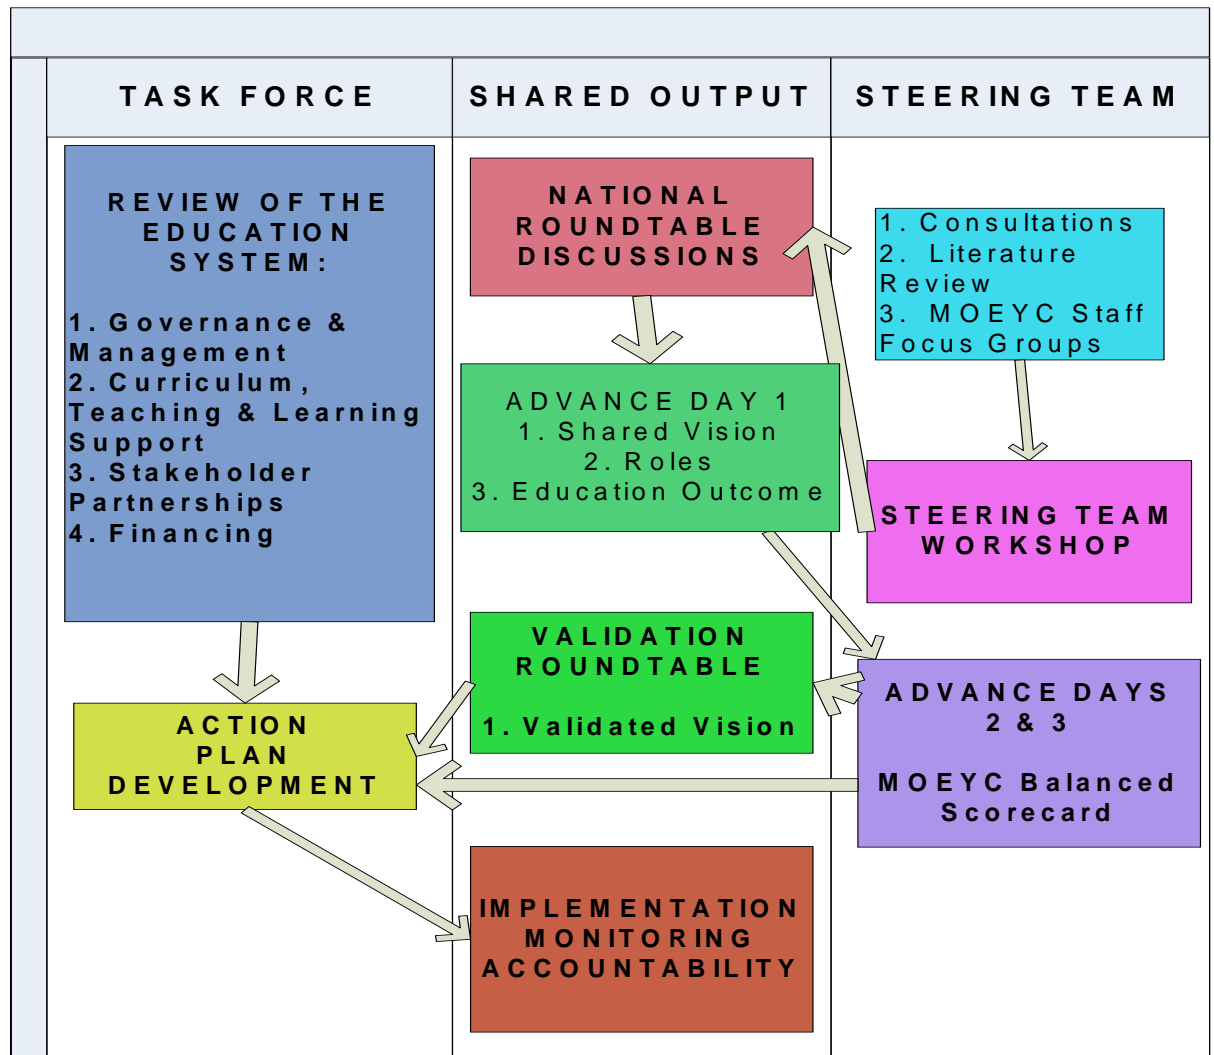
TASK FORCE

SHARED OUTPUT

STEERING TEAM

REVIEW OF THE EDUCATION SYSTEM:

1. Governance & Management
2. Curriculum, Teaching & Learning Support
3. Stakeholder Partnerships
4. Financing

NATIONAL ROUNDTABLE DISCUSSIONS

1. Consultations
2. Literature Review
3. MOEYC Staff Focus Groups

ADVANCE DAY 1
1. Shared Vision
2. Roles
3. Education Outcome

STEERING TEAM WORKSHOP

VALIDATION ROUNDTABLE

1. Validated Vision

ADVANCE DAYS 2 & 3

MOEYC Balanced Scorecard

ACTION PLAN DEVELOPMENT

IMPLEMENTATION MONITORING ACCOUNTABILITY